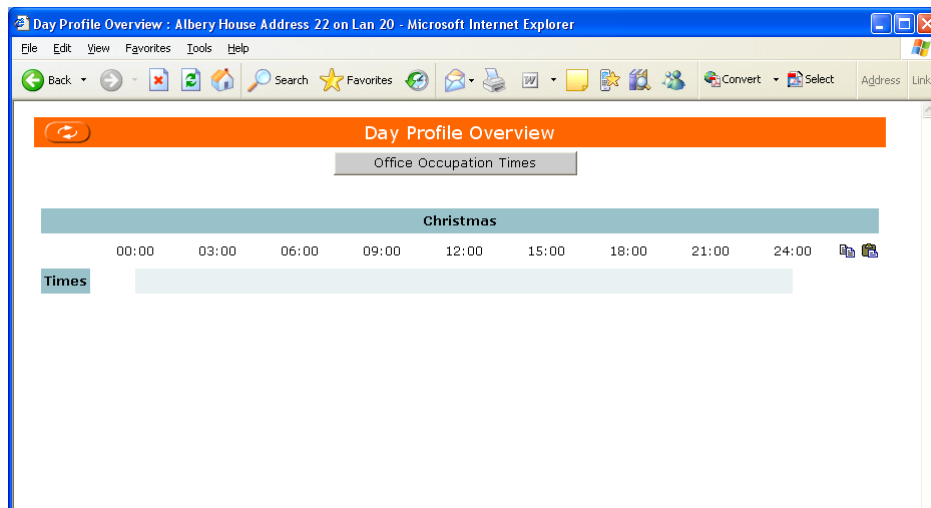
Day Profile Overview : Albery House Address 22 on Lan 20 - Microsoft Internet Explorer

File Edit View Favorites Tools Help

Back Search Favorites Convert Select Address Link

Day Profile Overview

Office Occupation Times

Christmas

00:00 03:00 06:00 09:00 12:00 15:00 18:00 21:00 24:00

Times